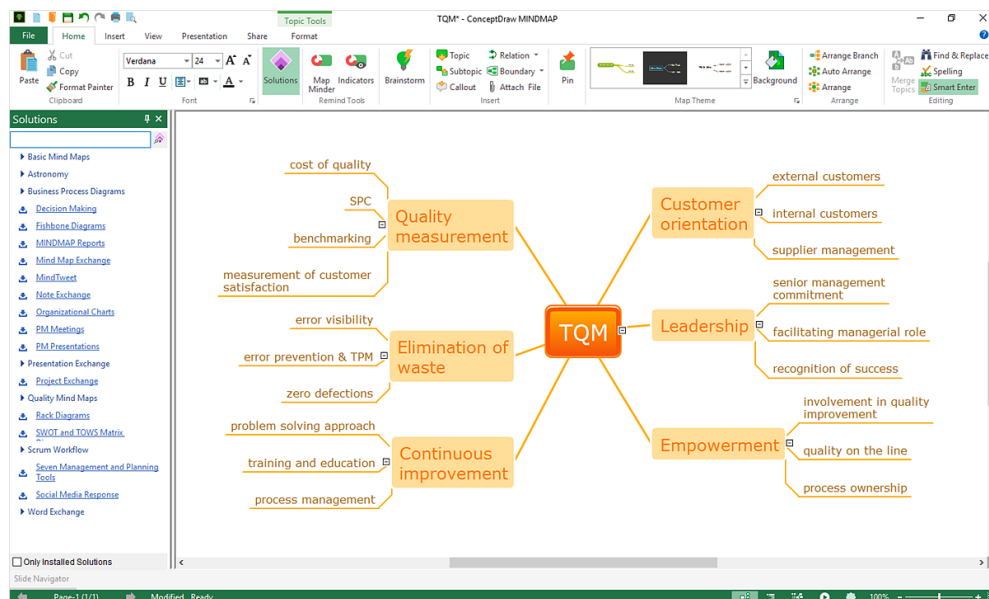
Topic Tools

TQM* - ConceptDraw MINDMAP

File Home Insert View Presentation Share Format

Paste Cut Copy Format Painter Clipboard

Verdana 24 B I U A Font

Solutions Map Minder Indicators Remind Tools

Brainstorm

Topic Subtopic Callout Relation Boundary Attach File Insert

Pin

Map Theme

Background

Arrange Branch Auto Arrange Arrange Arrange

Merge Topics Find & Replace Spelling Smart Enter Editing

Solutions

Basic Mind Maps
Astronomy
Business Process Diagrams
Decision Making
Fishbone Diagrams
MINDMAP Reports
Mind Map Exchange
MindTweet
Note Exchange
Organizational Charts
PM Meetings
PM Presentations
Presentation Exchange
Project Exchange
Quality Mind Maps
Rack Diagrams
SWOT and TOWS Matrix
Scrum Workflow
Seven Management and Planning Tools
Social Media Response
Word Exchange

Only Installed Solutions

Slide Navigator

TQM

Quality measurement
cost of quality
SPC
benchmarking
measurement of customer satisfaction

Elimination of waste
error visibility
error prevention & TPM
zero defections

Continuous improvement
problem solving approach
training and education
process management

Customer orientation
external customers
internal customers
supplier management

Leadership
senior management commitment
facilitating managerial role
recognition of success

Empowerment
involvement in quality improvement
quality on the line
process ownership

Page-1 (1/1) Modified Ready 100%